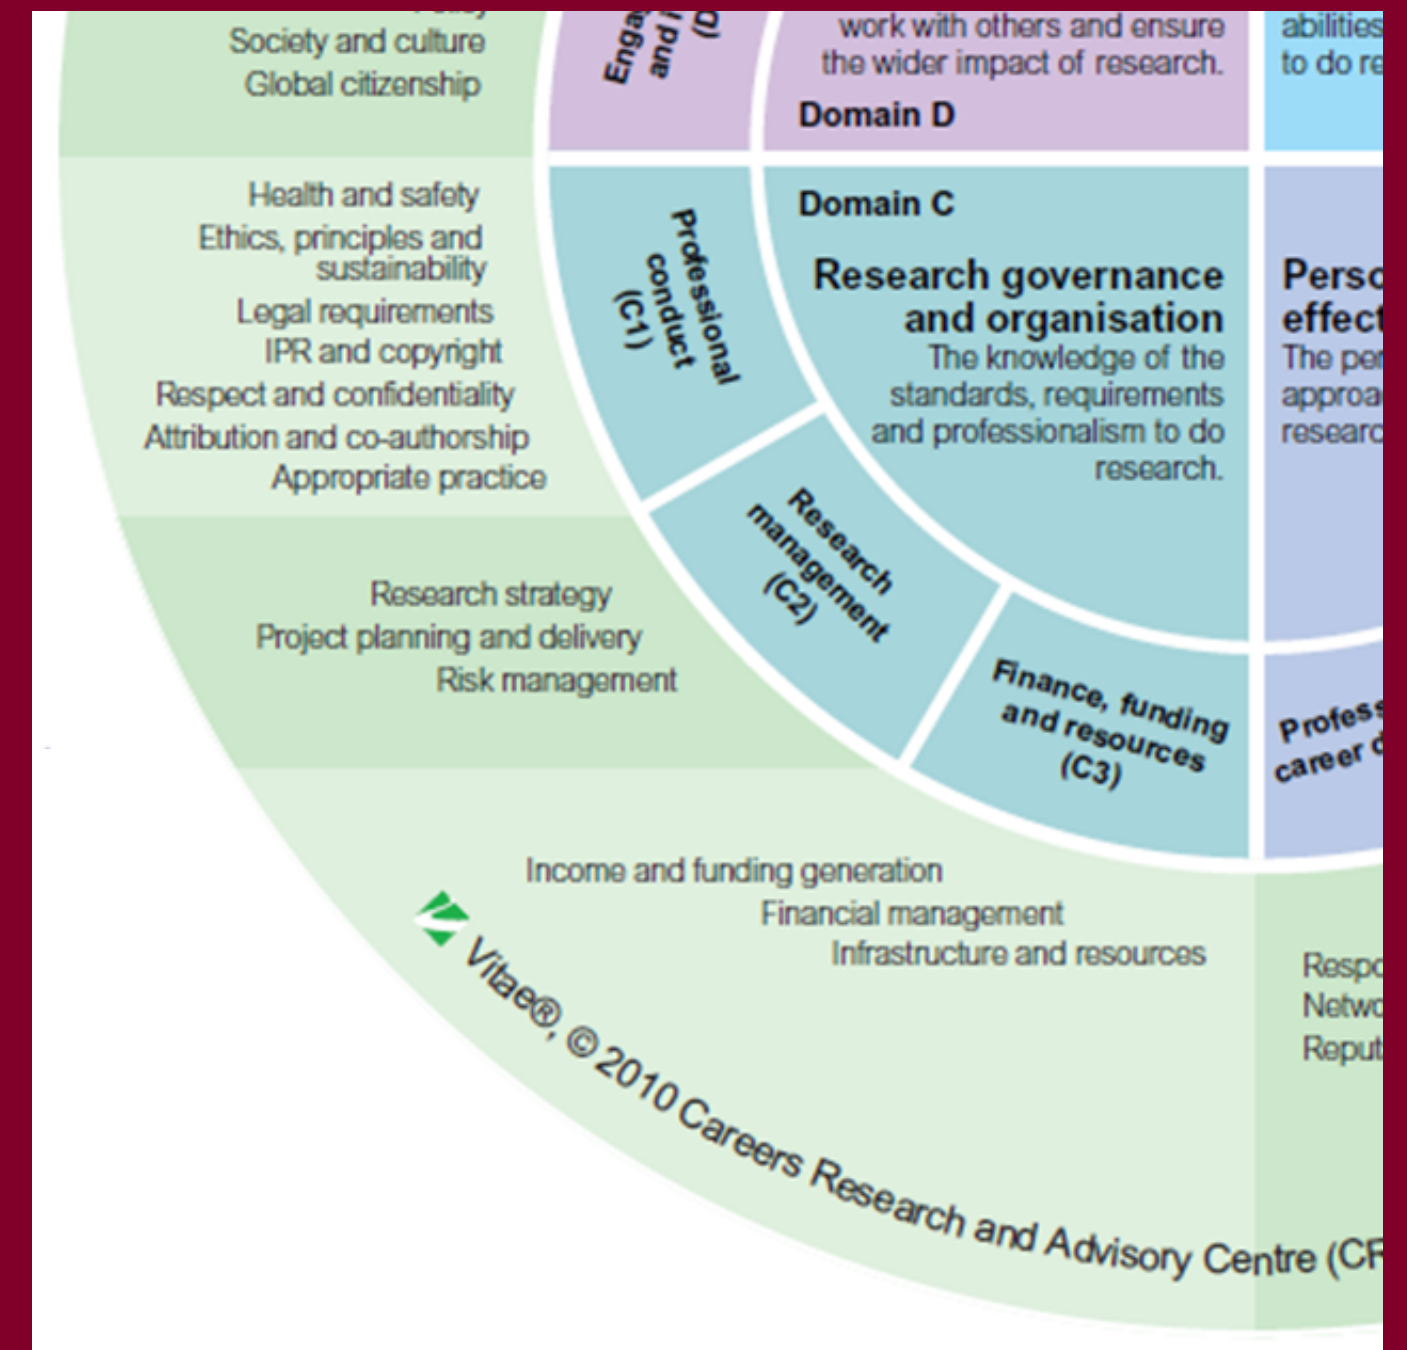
Society and culture
Global citizenship

Enga
and i
(D

work with others and ensure the wider impact of research.

Domain D

abilities
to do re

Health and safety
Ethics, principles and sustainability
Legal requirements
IPR and copyright
Respect and confidentiality
Attribution and co-authorship
Appropriate practice

Professional conduct (C1)

Domain C

Research governance and organisation

The knowledge of the standards, requirements and professionalism to do research.

Perso
effect
The pe
approa
researc

Research strategy
Project planning and delivery
Risk management

Research management (C2)

Finance, funding and resources (C3)

Profess
career d

Income and funding generation
Financial management
Infrastructure and resources

Respo
Netwo
Reput

Vitae®, © 2010 Careers Research and Advisory Centre (CR